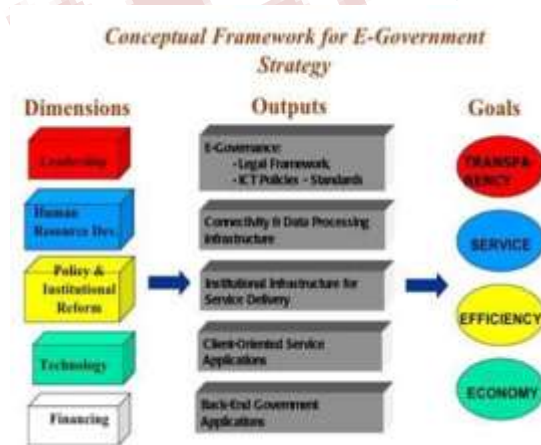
Conceptual Framework for E-Government Strategy

Dimensions

Leadership

Human Resource Dev.

Policy & Institutional Reform

Technology

Financing

Outputs

E-Governance:
-Legal Framework,
-ICT Policies - Standards

Connectivity & Data Processing Infrastructure

Institutional Infrastructure for Service Delivery

Client-Oriented Service Applications

Back-End Government Applications

Goals

TRANSPARENCY

SERVICE

EFFICIENCY

ECONOMY